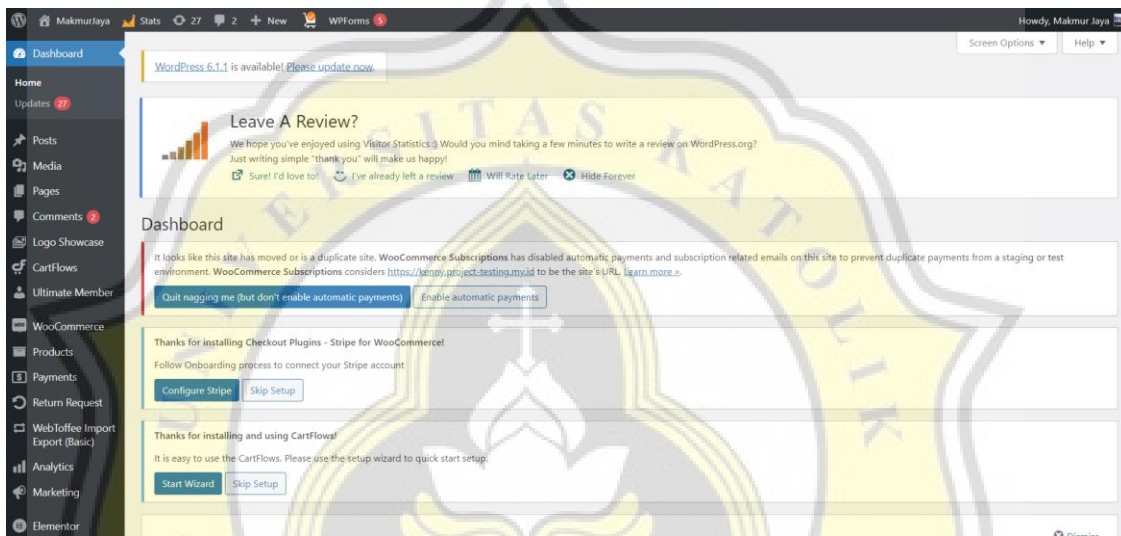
MakmurJaya Stats 27 2 + New WPForms 5 Howdy, Makmur Jaya

Screen Options ▼ Help ▼

Dashboard
Home
Updates 27
Posts
Media
Pages
Comments 2
Logo Showcase
CartFlows
Ultimate Member
WooCommerce
Products
Payments
Return Request
WebToffee Import Export (Basic)
Analytics
Marketing
Elementor

WordPress 6.1.1 is available! Please update now.

Leave A Review?

We hope you've enjoyed using Visitor Statistics :) Would you mind taking a few minutes to write a review on WordPress.org?
Just writing simple "thank you" will make us happy!

Sure! I'd love to! I've already left a review Will Rate Later Hide Forever

Dashboard

It looks like this site has moved or is a duplicate site. WooCommerce Subscriptions has disabled automatic payments and subscription related emails on this site to prevent duplicate payments from a staging or test environment. WooCommerce Subscriptions considers https://kenny.project-testing.my.id to be the site's URL. Learn more ».

Quit nagging me (but don't enable automatic payments) Enable automatic payments

Thanks for installing Checkout Plugins - Stripe for WooCommerce!

Follow Onboarding process to connect your Stripe account

Configure Stripe Skip Setup

Thanks for installing and using CartFlows!

It is easy to use the CartFlows. Please use the setup wizard to quick start setup.

Start Wizard Skip Setup

Dismiss